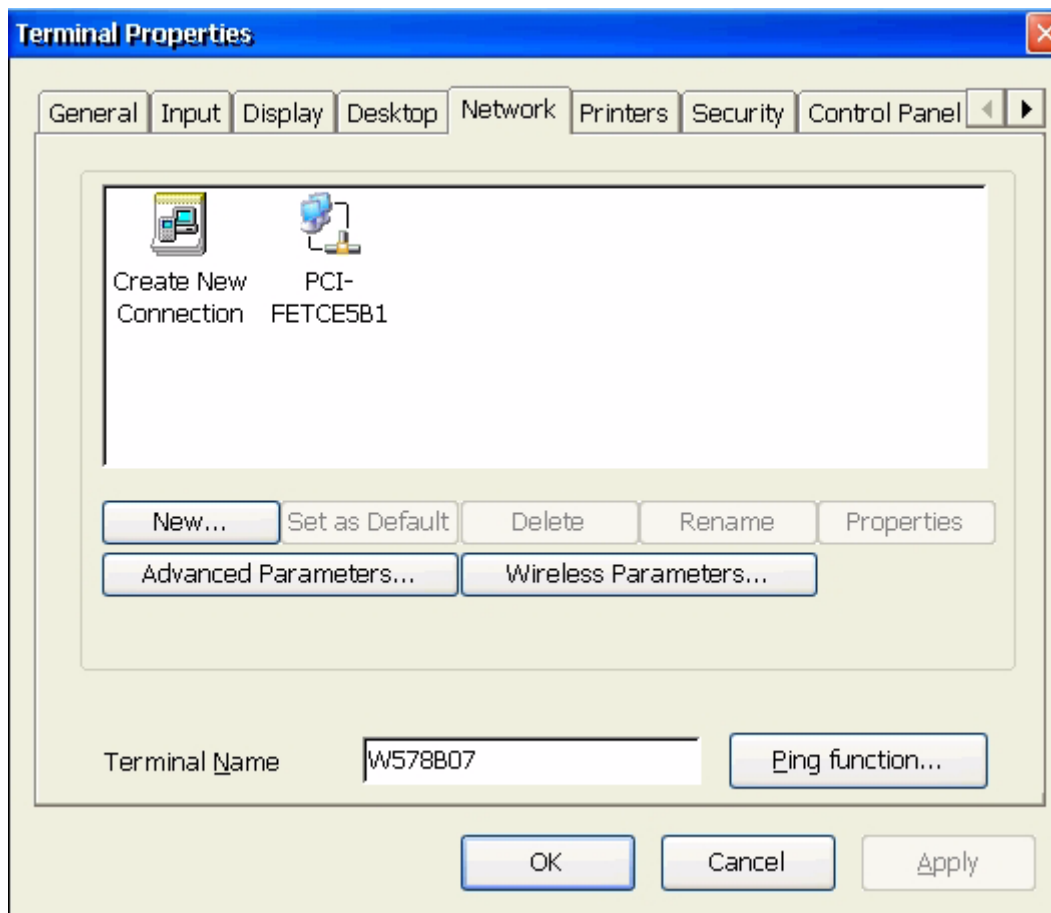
Terminal Properties

General | Input | Display | Desktop | Network | Printers | Security | Control Panel

Create New Connection

PCI-FETCE5B1

New...

Set as Default

Delete

Rename

Properties

Advanced Parameters...

Wireless Parameters...

Terminal Name

W578B07

Ping function...

OK

Cancel

Apply